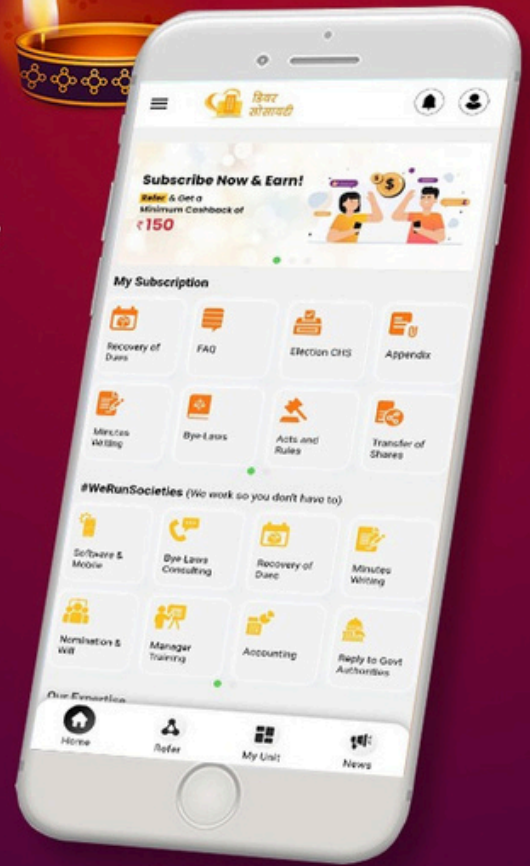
डियर सोसायटी

Subscribe Now & Earn!

Refer & Get a Minimum Cashback of

₹150

My Subscription

Recovery of Dues

FAQ

Election CHS

Appendix

Minutes Writing

Bye-Laws

Acts and Rules

Transfer of Shares

#WeRunSocieties (We work so you don't have to)

Software & Mobile

Bye Laws Consulting

Recovery of Dues

Minutes Writing

Nomination & Will

Manager Training

Accounting

Reply to Govt Authorities

Our Expertise

Home

Refer

My Unit

News